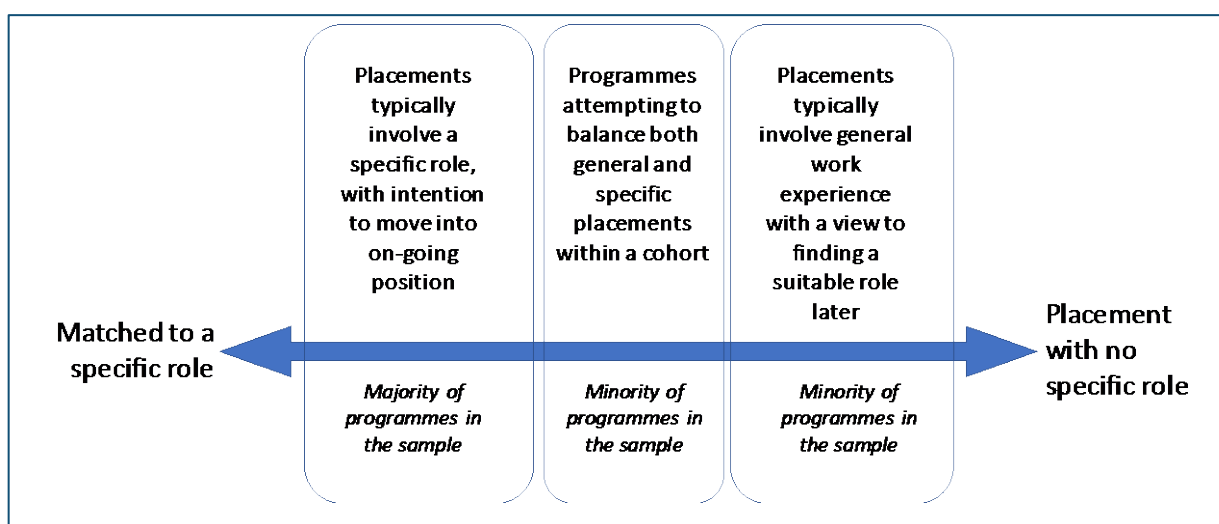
Matched to a specific role

Placements typically involve a specific role, with intention to move into on-going position

Majority of programmes in the sample

Programmes attempting to balance both general and specific placements within a cohort

Minority of programmes in the sample

Placements typically involve general work experience with a view to finding a suitable role later

Minority of programmes in the sample

Placement with no specific role